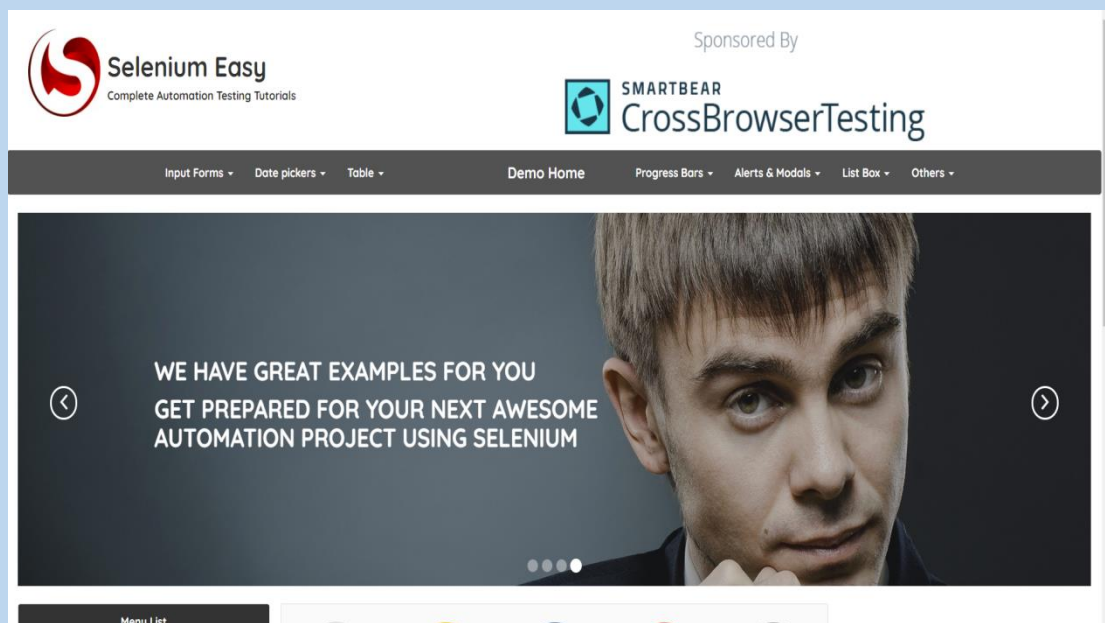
Selenium Easy
Complete Automation Testing Tutorials

Sponsored By

SMARTBEAR
CrossBrowserTesting

Input Forms ▾ Date pickers ▾ Table ▾ Demo Home Progress Bars ▾ Alerts & Modals ▾ List Box ▾ Others ▾

WE HAVE GREAT EXAMPLES FOR YOU
GET PREPARED FOR YOUR NEXT AWESOME AUTOMATION PROJECT USING SELENIUM

Menu List